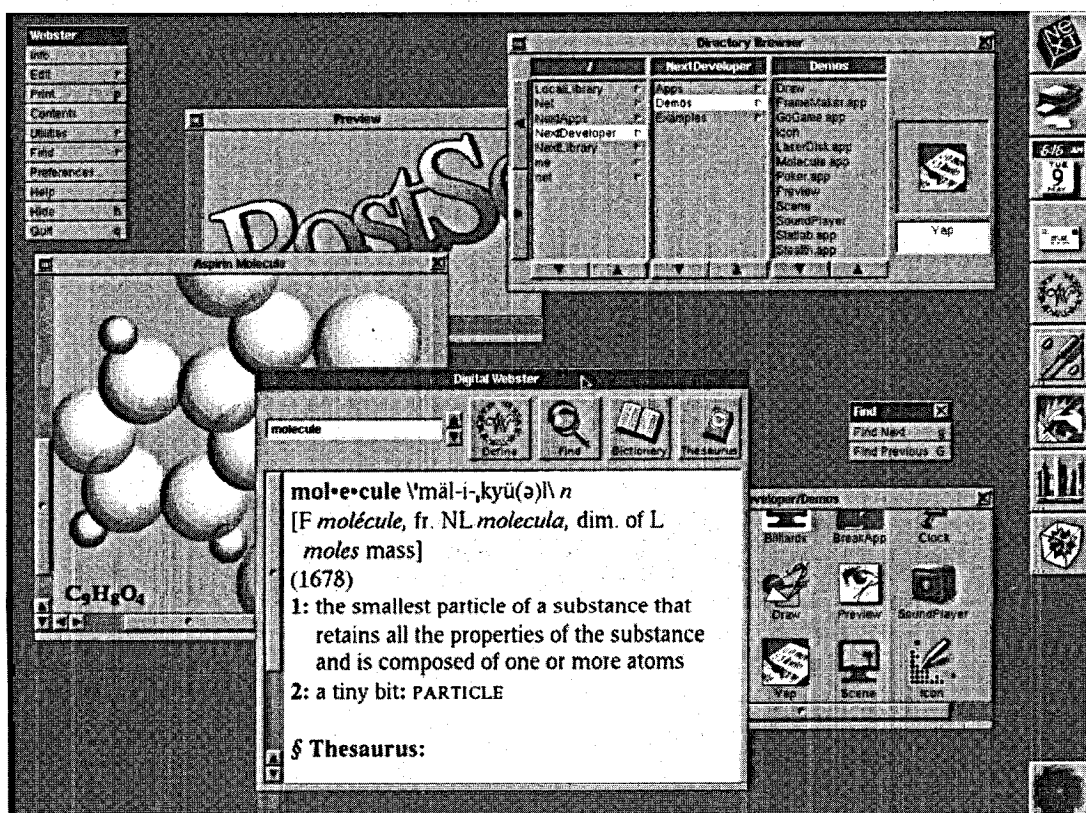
Webster
Info
Edit
Print p
Contents
Utilities
Find
Preferences
Help
Hide h
Quit q

Preview

Directory Browser

/
LocalLibrary
Net
NextApps
NextDeveloper
NextLibrary
me
net

NextDeveloper
Apps
Demos
Examples

Demos
Draw
FrameMaker.app
GoGame.app
Icon
LaserDisk.app
Molecule.app
Poker.app
Preview
Scene
SoundPlayer
Stallab.app
Stealth.app

Yap

6:45 AM
TUE
9
MAY

Aspirin Molecule

$C_9H_8O_4$

Digital Webster

molecule

Define
Find
Dictionary
Thesaurus

mol•e•cule \'mäl-i-ˌkyü(ə)l\ n
[F molécule, fr. NL molecula, dim. of L moles mass]
(1678)
1: the smallest particle of a substance that retains all the properties of the substance and is composed of one or more atoms
2: a tiny bit: PARTICLE

§ Thesaurus:

Find
Find Next g
Find Previous G

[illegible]veloper/Demos
Billiards
BreakApp
Clock
Draw
Preview
SoundPlayer
Yap
Scene
Icon